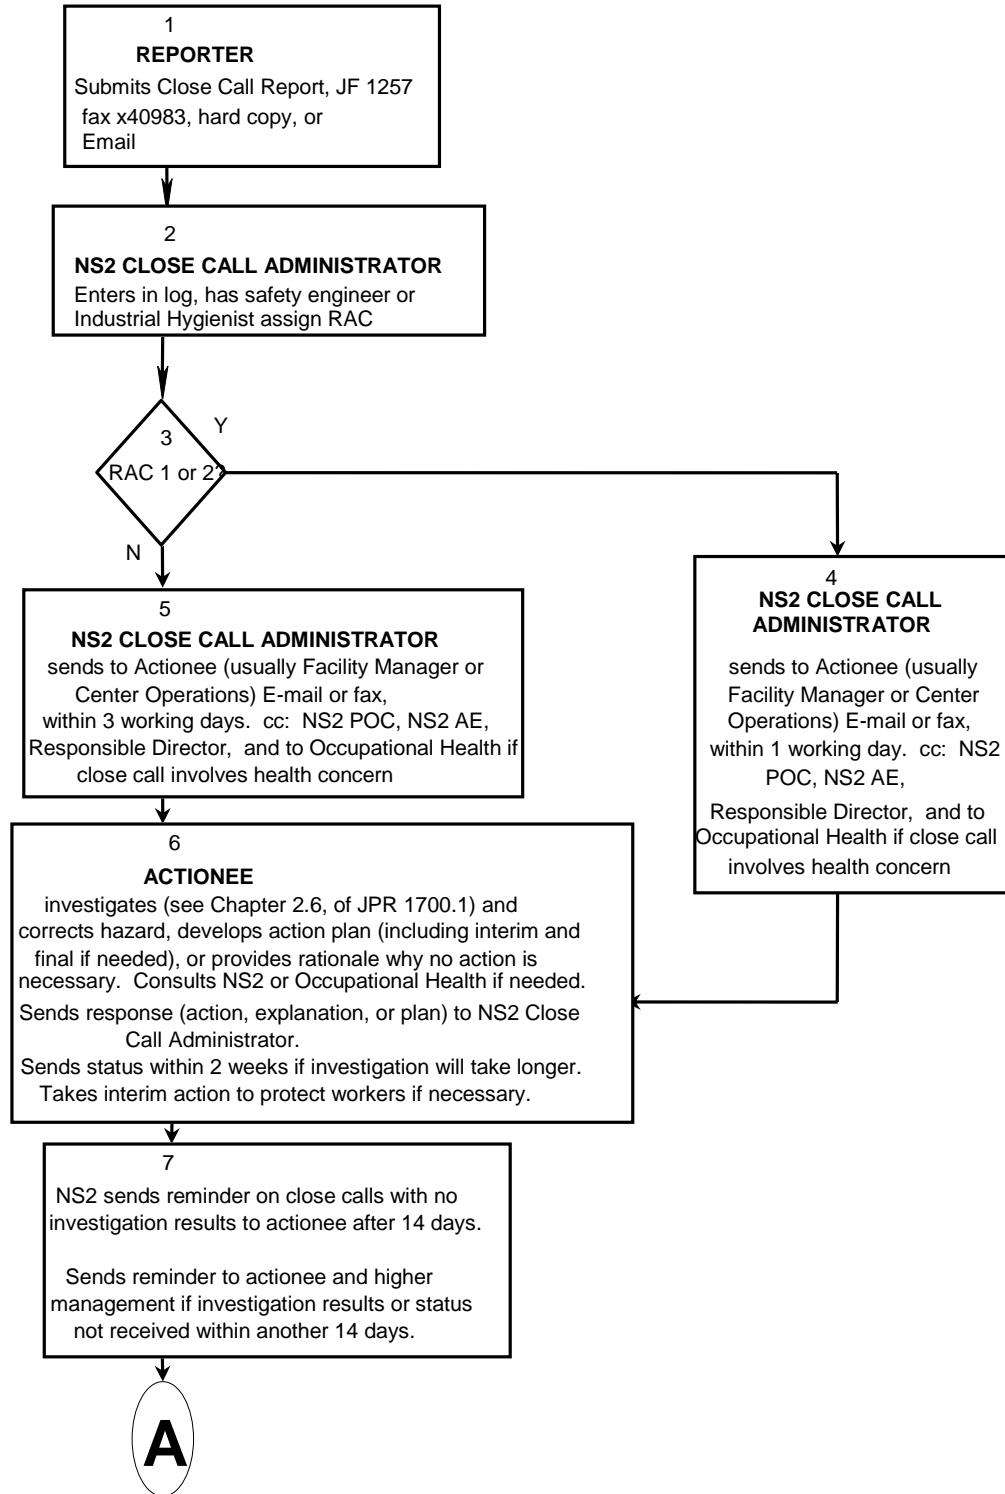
1
REPORTER
Submits Close Call Report, JF 1257 fax x40983, hard copy, or Email

2
NS2 CLOSE CALL ADMINISTRATOR
Enters in log, has safety engineer or Industrial Hygienist assign RAC

3
RAC 1 or 2?
Y
N

4
NS2 CLOSE CALL ADMINISTRATOR
sends to Actionee (usually Facility Manager or Center Operations) E-mail or fax, within 1 working day. cc: NS2 POC, NS2 AE,
Responsible Director, and to Occupational Health if close call involves health concern

5
NS2 CLOSE CALL ADMINISTRATOR
sends to Actionee (usually Facility Manager or Center Operations) E-mail or fax, within 3 working days. cc: NS2 POC, NS2 AE, Responsible Director, and to Occupational Health if close call involves health concern

6
ACTIONEE
investigates (see Chapter 2.6, of JPR 1700.1) and corrects hazard, develops action plan (including interim and final if needed), or provides rationale why no action is necessary. Consults NS2 or Occupational Health if needed.
Sends response (action, explanation, or plan) to NS2 Close Call Administrator.
Sends status within 2 weeks if investigation will take longer.
Takes interim action to protect workers if necessary.

7
NS2 sends reminder on close calls with no investigation results to actionee after 14 days.

Sends reminder to actionee and higher management if investigation results or status not received within another 14 days.

A